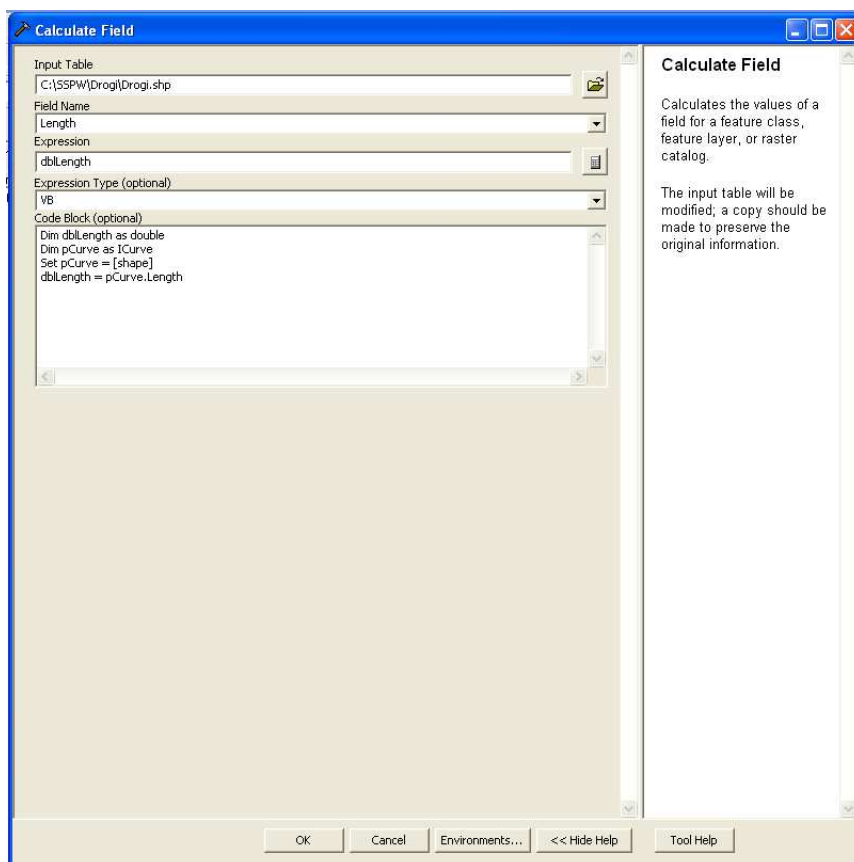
Calculate Field

Input Table
C:\SSPW\Drogi\Drogi.shp
Field Name
Length
Expression
dblLength
Expression Type (optional)
VB
Code Block (optional)
Dim dblLength as double
Dim pCurve as ICurve
Set pCurve = [shape]
dblLength = pCurve.Length

Calculate Field

Calculates the values of a field for a feature class, feature layer, or raster catalog.

The input table will be modified; a copy should be made to preserve the original information.

OK
Cancel
Environments...
<< Hide Help
Tool Help